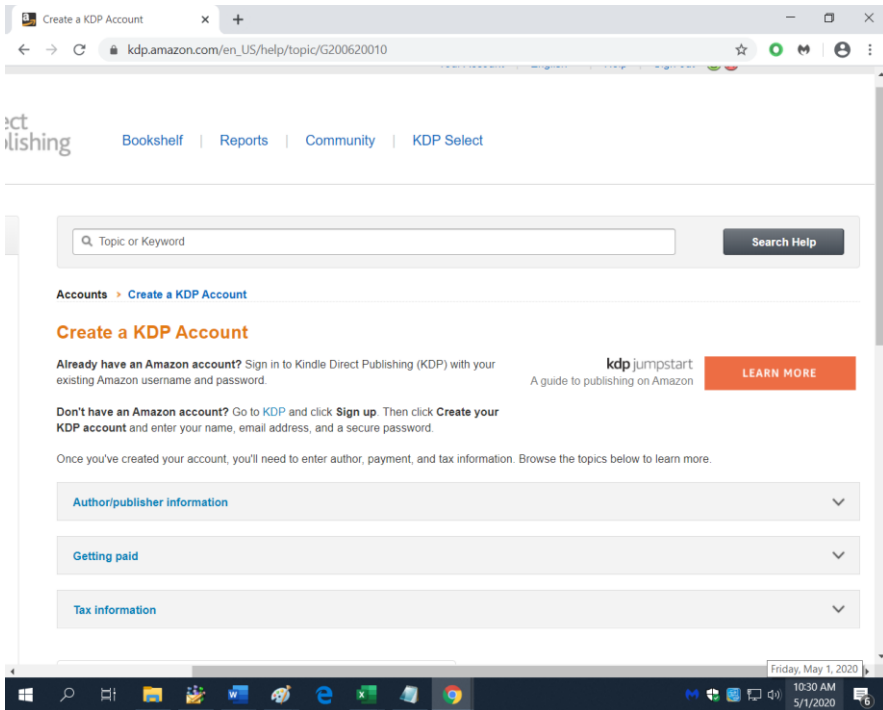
Create a KDP Account ×
kdp.amazon.com/en_US/help/topic/G200620010

ect
blishing

Bookshelf | Reports | Community | KDP Select

Topic or Keyword
Search Help

Accounts › Create a KDP Account

Create a KDP Account

Already have an Amazon account? Sign in to Kindle Direct Publishing (KDP) with your existing Amazon username and password.

kdp jumpstart
A guide to publishing on Amazon
LEARN MORE

Don't have an Amazon account? Go to KDP and click Sign up. Then click Create your KDP account and enter your name, email address, and a secure password.

Once you've created your account, you'll need to enter author, payment, and tax information. Browse the topics below to learn more.

Author/publisher information

Getting paid

Tax information

Friday, May 1, 2020
10:30 AM
5/1/2020
6